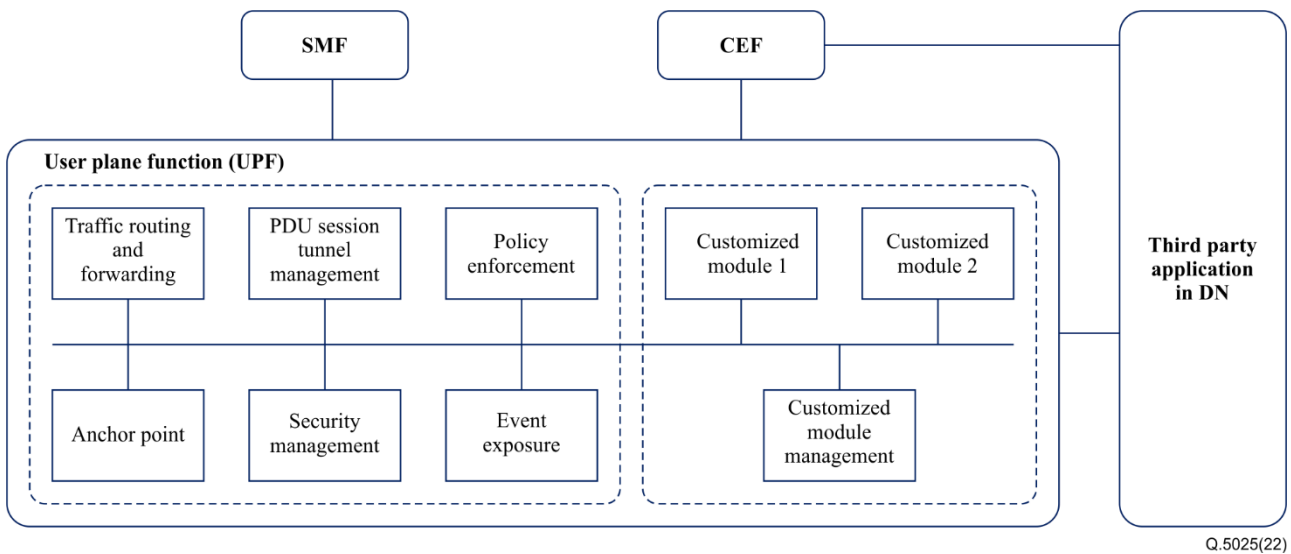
SMF

CEF

User plane function (UPF)

Traffic routing and forwarding

PDU session tunnel management

Policy enforcement

Customized module 1

Customized module 2

Third party application in DN

Anchor point

Security management

Event exposure

Customized module management

Q.5025(22)